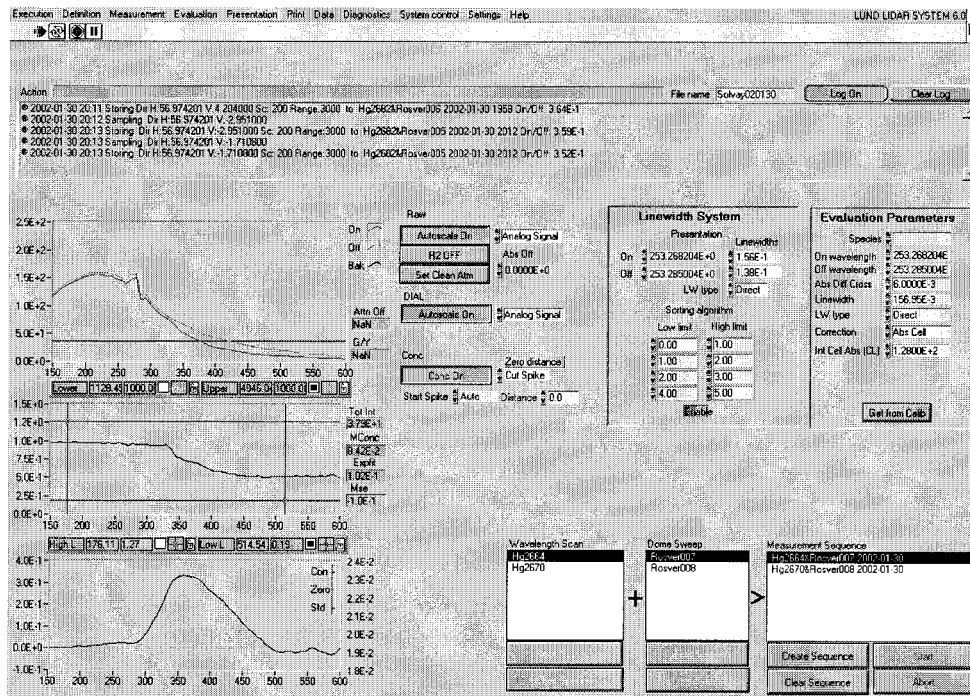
Execution Definition Measurement Evaluation Presentation Print Data Diagnostics System control Settings Help

LUND LIDAR SYSTEM 6.0

Action

File name Solvay020130

Log On

Clear Log

2002-01-30 20:11 Storing Dir H:56.974201 V:4.204000 Sc: 200 Range: 3000 to: Hg2682Rosver005 2002-01-30 1958 On/Off: 3.64E-1
2002-01-30 20:12 Sampling Dir H:56.974201 V:-2.951000
2002-01-30 20:13 Storing Dir H:56.974201 V:-2.951000 Sc: 200 Range: 3000 to: Hg2682Rosver005 2002-01-30 2012 On/Off: 3.59E-1
2002-01-30 20:13 Sampling Dir H:56.974201 V:-1.710800
2002-01-30 20:13 Storing Dir H:56.974201 V:-1.710800 Sc: 200 Range: 3000 to: Hg2682Rosver005 2002-01-30 2012 On/Off: 3.52E-1

2.5E+2
2.0E+2
1.5E+2
1.0E+2
5.0E+1
0.0E+0
150 200 250 300 350 400 450 500 550 600

On
Off
Bak

Attn Off
NaN
G/Y
NaN

Lower 1128.43 1000.0 Upper 4946.0 1000.0

Raw
Autoscale On
Analog Signal
H2 OFF
Abs Off
Set Clean Atm
0.0000E+0

DIAL
Autoscale On
Analog Signal

Conc
Conc On
Zero distance
Cut Spike
Start Spike Auto
Distance 0.0

Linewidth System
Presentation
Linewidths
On 253.268204E+0 1.56E-1
Off 253.285004E+0 1.38E-1
LW type Direct
Sorting algorithm
Low limit High limit
0.00 1.00
1.00 2.00
2.00 3.00
4.00 5.00
Enable

Evaluation Parameters
Species
On wavelength 253.268204E
Off wavelength 253.285004E
Abs Diff Cross 6.0000E-3
Linewidth 156.95E-3
LW type Direct
Correction Abs Cell
Int Cell Abs (CL) 1.2800E+2

Get from Calib

1.5E+0
1.2E+0
1.0E+0
7.5E-1
5.0E-1
2.5E-1
0.0E+0
150 200 250 300 350 400 450 500 550 600

Tot Int
3.79E+1
MConc
6.42E-2
Expkt
1.02E+1
Max
-1.0E-1

High L 176.11 1.27 Low L 514.54 0.19

4.0E-1
3.0E-1
2.0E-1
1.0E-1
0.0E+0
-1.0E-1
150 200 250 300 350 400 450 500 550 600

Con
Zero
Std

2.4E-2
2.3E-2
2.2E-2
2.1E-2
2.0E-2
1.9E-2
1.8E-2

Wavelength Scan
Hg2664
Hg2670

Dome Sweep
Rosver007
Rosver008

Measurement Sequence
Hg2664Rosver007 2002-01-30
Hg2670Rosver008 2002-01-30

Create Sequence
Clear Sequence
Start
Abort